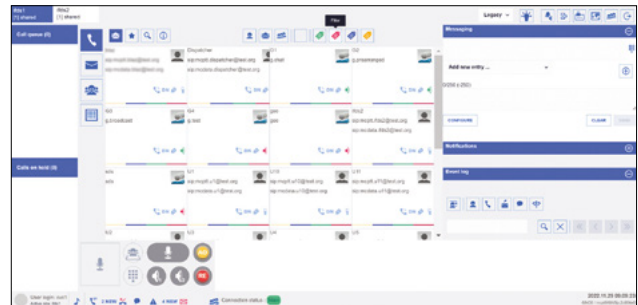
ifdy1
[1] shared
ifdy2
[1] shared

Legacy

Call queue (0)

Calls on hold (0)

Filter

fd02
Dispatcher
sip:mcptt.fd02@test.org
sip:mcptt.dispatcher@test.org
sip:mcptt.chat@test.org
sip:mcptt.gj.ptt@test.org
fd02
g.wiltshire
g.chat
g.smartempat

fd2
fd2
g.broadcast
g.test
gen
g.test
gen
ifdy2
sip:mcptt.gen@test.org
sip:mcdata.ifdy2@test.org

u0c
u0c
U1
U11
U13
U1
sip:mcptt.u11@test.org
sip:mcdata.u11@test.org
sip:mcptt.u13@test.org
sip:mcdata.u13@test.org
sip:mcptt.u1@test.org

Messaging

Add new entry ...

0/250 (r.250)

COMPOSE
CLEAR
SEND

Notifications

Event log

AM

User login: con1
Idle no 1N1

2 NEW
4 NEW

Connection status

2022.11.25 09:05:32